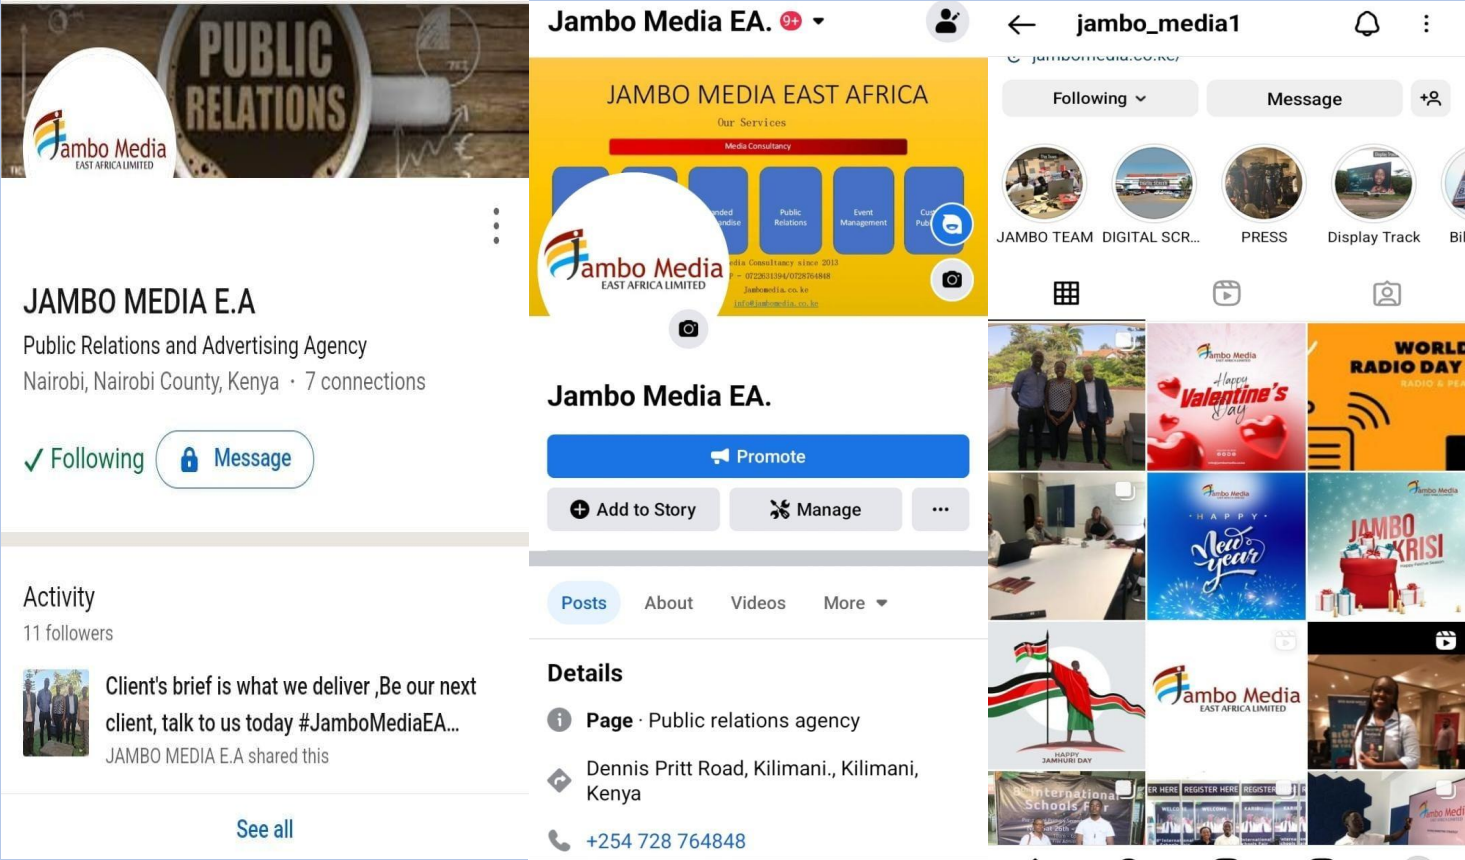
PUBLIC RELATIONS

Jambo Media
EAST AFRICA LIMITED

JAMBO MEDIA E.A
Public Relations and Advertising Agency
Nairobi, Nairobi County, Kenya · 7 connections

✓ Following
Message

Activity
11 followers

Client's brief is what we deliver ,Be our next client, talk to us today #JamboMediaEA...
JAMBO MEDIA E.A shared this

See all

Jambo Media EA. 9+

JAMBO MEDIA EAST AFRICA
Our Services
Media Consultancy
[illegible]nded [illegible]andise
Public Relations
Event Management
Cu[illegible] Pub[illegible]
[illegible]edia Consultancy since 2013
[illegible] - 0722631394/0728764848
Jambomedia.co.ke
info@jambomedia.co.ke

Jambo Media
EAST AFRICA LIMITED

Jambo Media EA.

Promote
Add to Story
Manage
...

Posts
About
Videos
More

Details
Page · Public relations agency
Dennis Pritt Road, Kilimani., Kilimani, Kenya
+254 728 764848

jambo_media1
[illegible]
Following
Message

JAMBO TEAM
DIGITAL SCR...
PRESS
Display Track
Bi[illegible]

Jambo Media
Happy Valentine's Day
WORLD RADIO DAY
RADIO & PEA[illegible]
Jambo Media
HAPPY New year
Jambo Media
JAMBO KRISI
HAPPY JAMHURI DAY
Jambo Media
EAST AFRICA LIMITED
International Schools F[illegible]
ER HERE REGISTER HERE REGISTER
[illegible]mbo Medi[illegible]